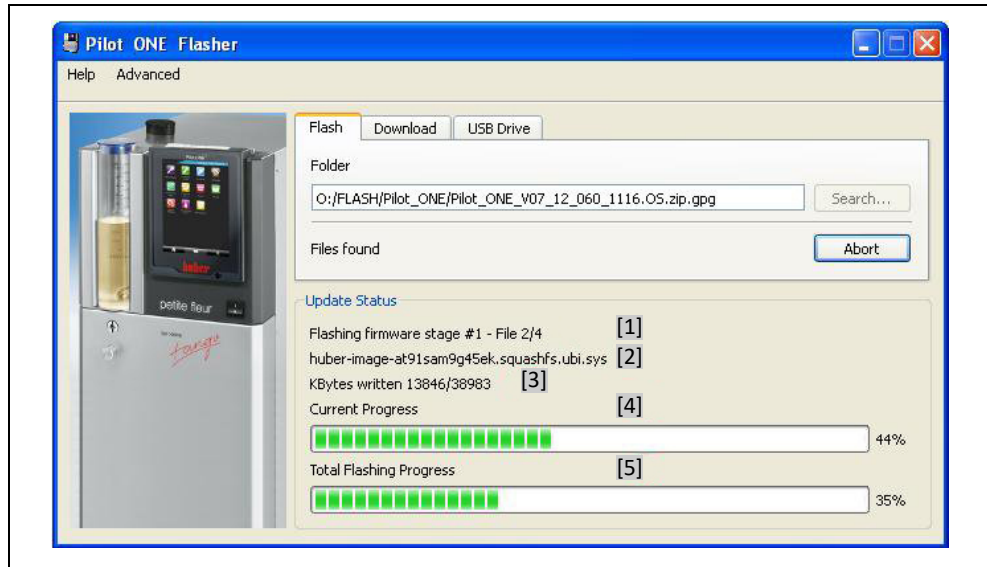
Pilot ONE Flasher

Help Advanced

Flash Download USB Drive

Folder

O:/FLASH/Pilot_ONE/Pilot_ONE_V07_12_060_1116.OS.zip.gpg

Search...

Files found

Abort

huber

petite fleur

tango

Update Status

Flashing firmware stage #1 - File 2/4 [1]

huber-image-at91sam9g45ek.squashfs.ubi.sys [2]

KBytes written 13846/38983 [3]

Current Progress [4]

44%

Total Flashing Progress [5]

35%